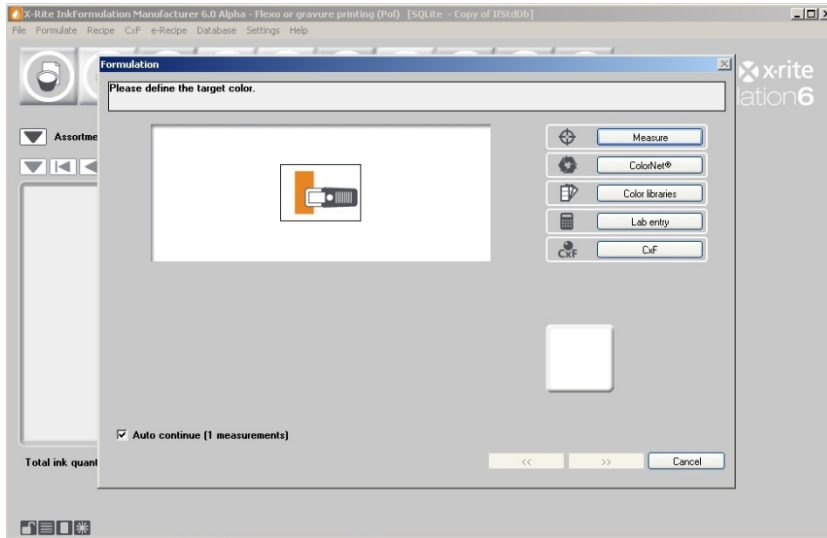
X-Rite InkFormulation Manufacturer 6.0 Alpha - Flexo or gravure printing (Pol) [SQLite - Copy of IFStdDb]

File Formulate Recipe CxF e-Recipe Database Settings Help

x-rite

lation6

Assortme

Total ink quant

Formulation

Please define the target color.

Measure

ColorNet®

Color libraries

Lab entry

CxF

CxF

Auto continue (1 measurements)

<<

>>

Cancel